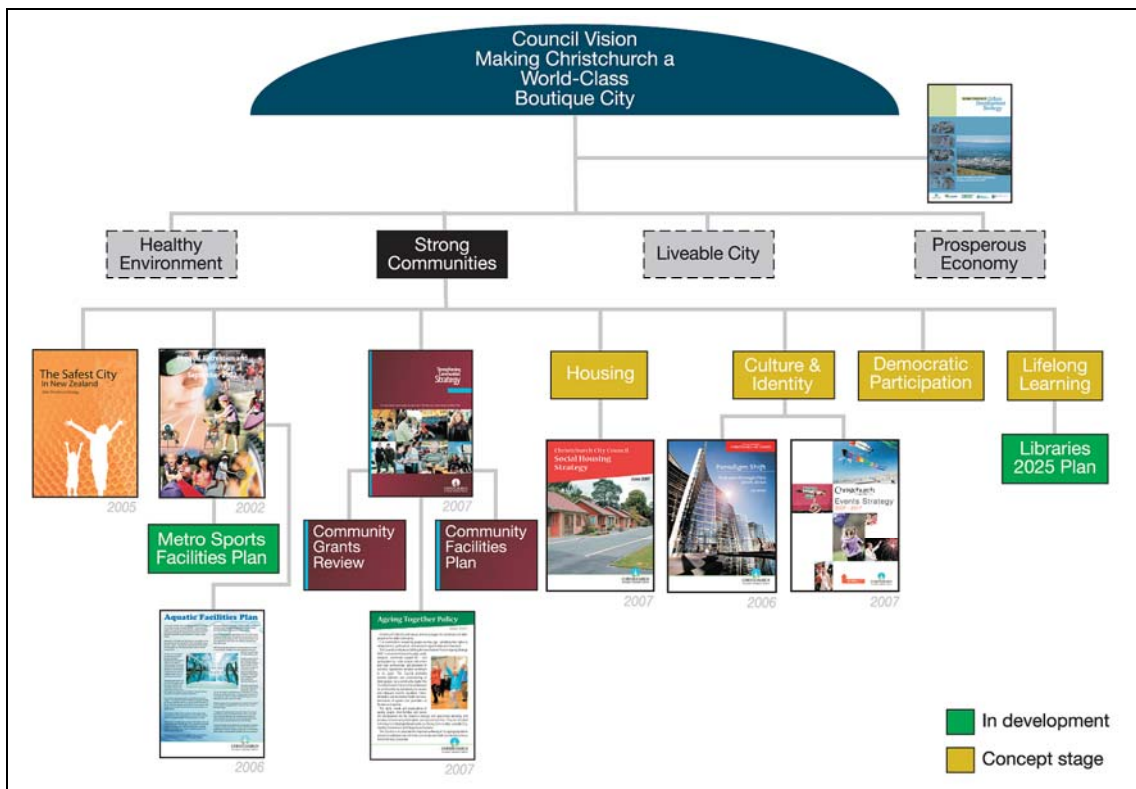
Council Vision
Making Christchurch a World-Class Boutique City

Healthy Environment

Strong Communities

Liveable City

Prosperous Economy

The Safest City in New Zealand

2005

2002

Metro Sports Facilities Plan

Aquatic Facilities Plan

2006

Strengthening Communities Strategy

2007

Community Grants Review

Community Facilities Plan

Ageing Together Policy

2007

Housing

Christchurch City Council Social Housing Strategy

2007

Culture & Identity

Paradigm Shift

2006

Christchurch Events Strategy

2007

Democratic Participation

Lifelong Learning

Libraries 2025 Plan

In development

Concept stage